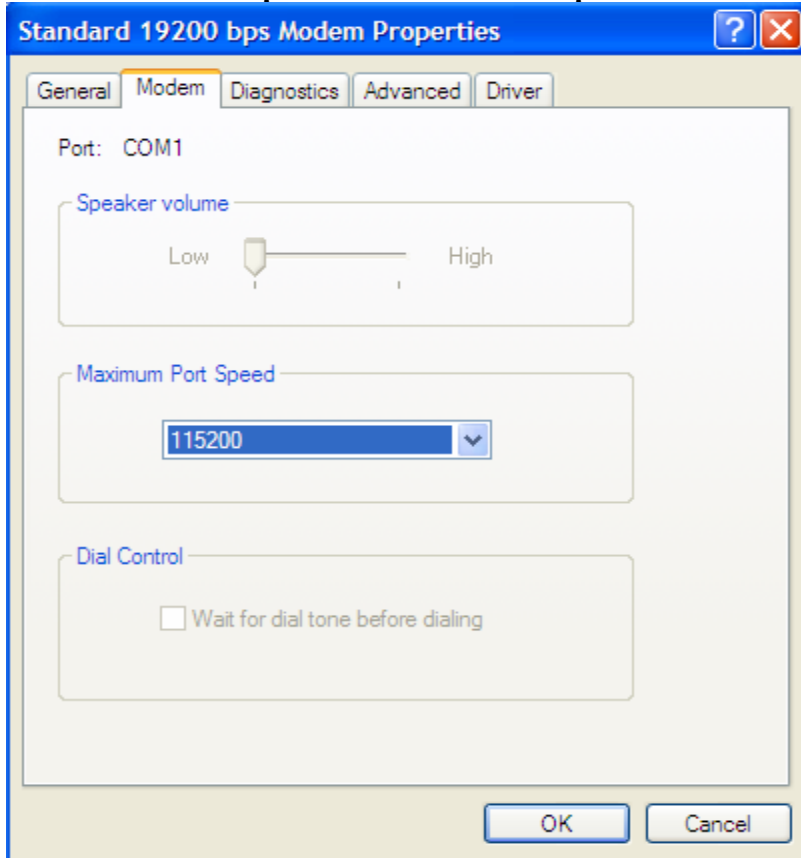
Standard 19200 bps Modem Properties

General | Modem | Diagnostics | Advanced | Driver

Port: COM1

Speaker volume

Low High

Maximum Port Speed

115200

Dial Control

Wait for dial tone before dialing

OK Cancel